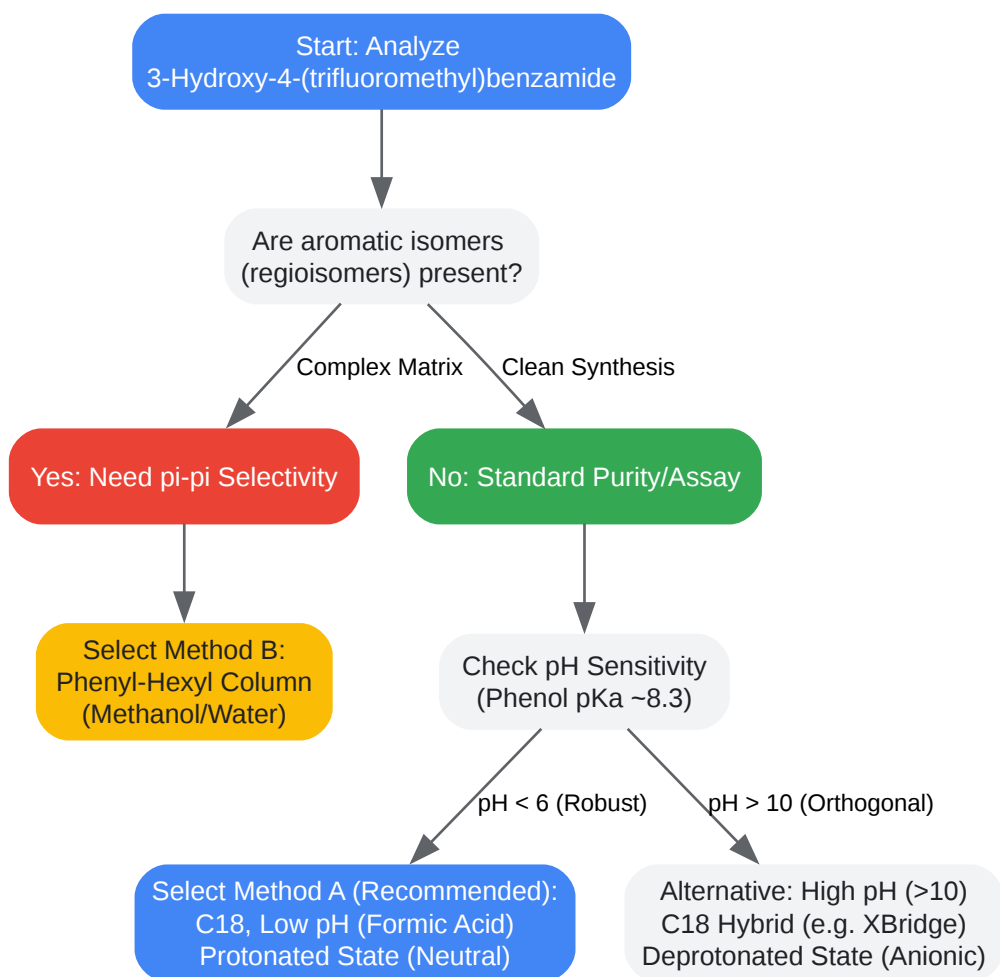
Start: Analyze
3-Hydroxy-4-(trifluoromethyl)benzamide

Are aromatic isomers
(regioisomers) present?

Complex Matrix

Clean Synthesis

Yes: Need pi-pi Selectivity

No: Standard Purity/Assay

Select Method B:
Phenyl-Hexyl Column
(Methanol/Water)

Check pH Sensitivity
(Phenol pKa ~8.3)

pH < 6 (Robust)

pH > 10 (Orthogonal)

Select Method A (Recommended):
C18, Low pH (Formic Acid)
Protonated State (Neutral)

Alternative: High pH (>10)
C18 Hybrid (e.g. XBridge)
Deprotonated State (Anionic)